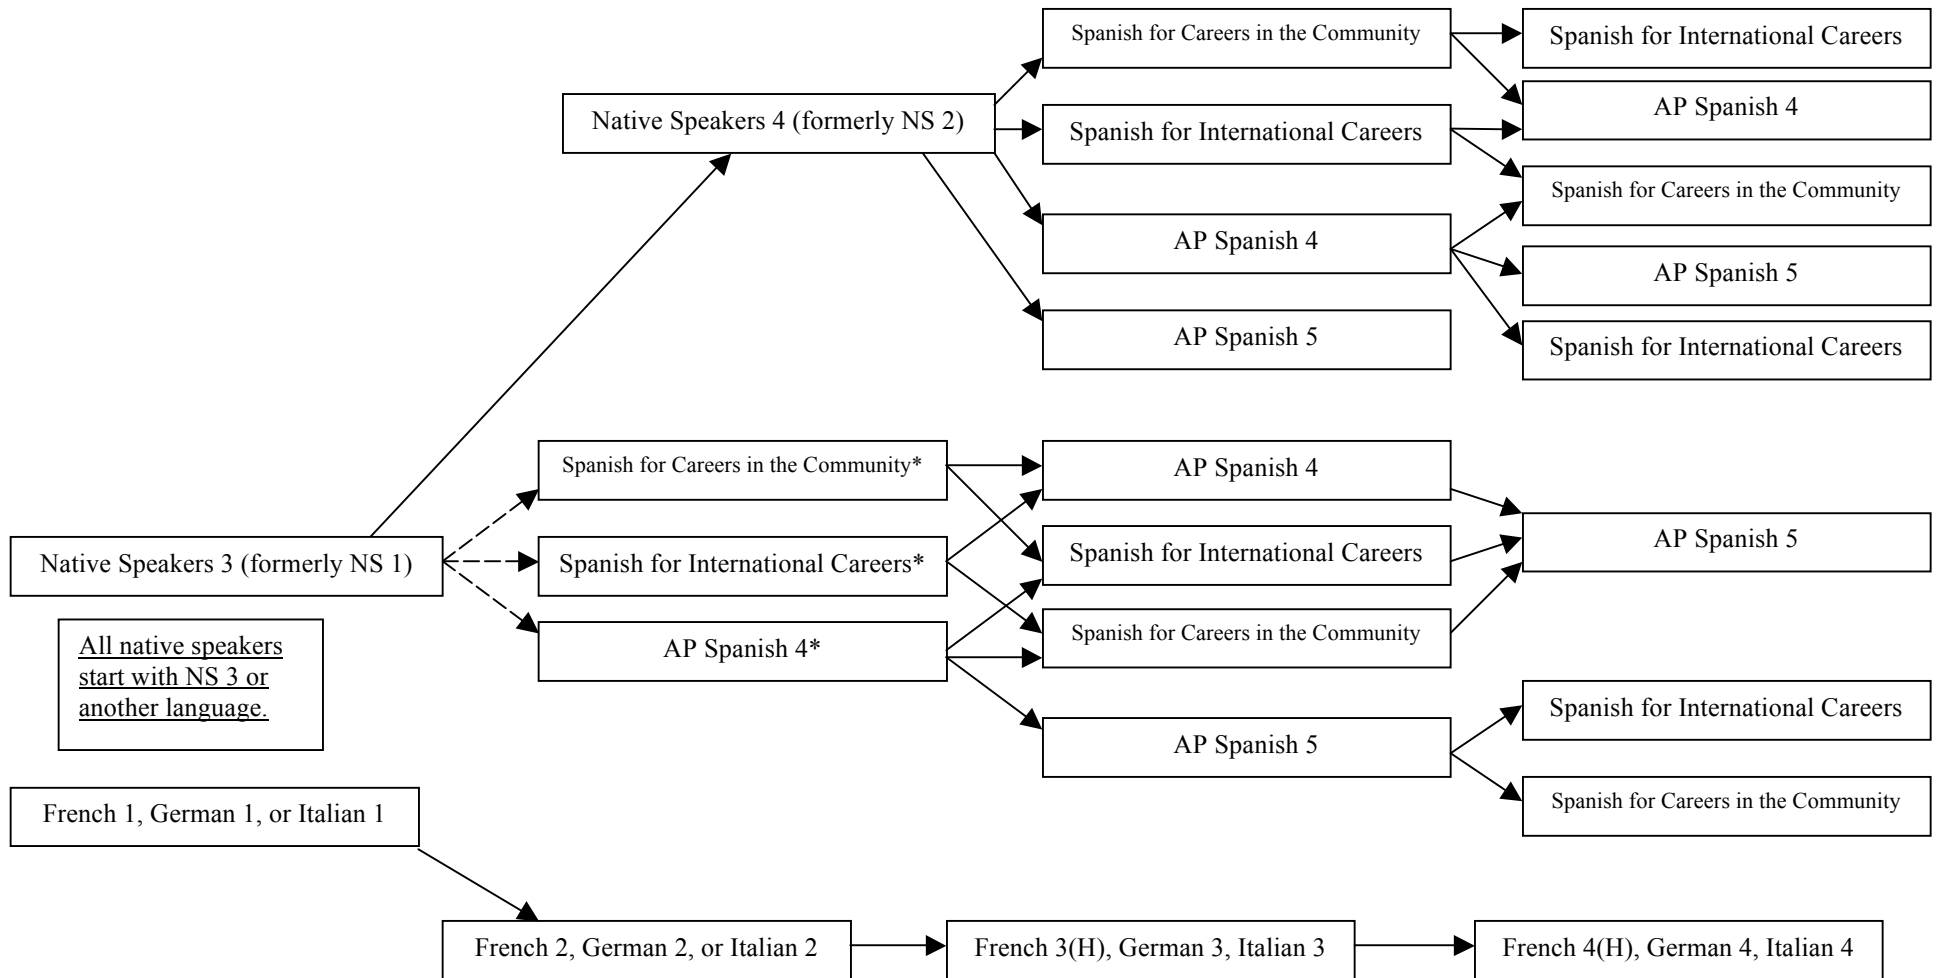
Native Speakers 4 (formerly NS 2)

Spanish for Careers in the Community

Spanish for International Careers

AP Spanish 4

AP Spanish 5

Spanish for International Careers

AP Spanish 4

Spanish for Careers in the Community

AP Spanish 5

Spanish for International Careers

Native Speakers 3 (formerly NS 1)

Spanish for Careers in the Community*

Spanish for International Careers*

AP Spanish 4*

AP Spanish 4

Spanish for International Careers

Spanish for Careers in the Community

AP Spanish 5

AP Spanish 5

Spanish for International Careers

Spanish for Careers in the Community

All native speakers start with NS 3 or another language.

French 1, German 1, or Italian 1

French 2, German 2, or Italian 2

French 3(H), German 3, Italian 3

French 4(H), German 4, Italian 4